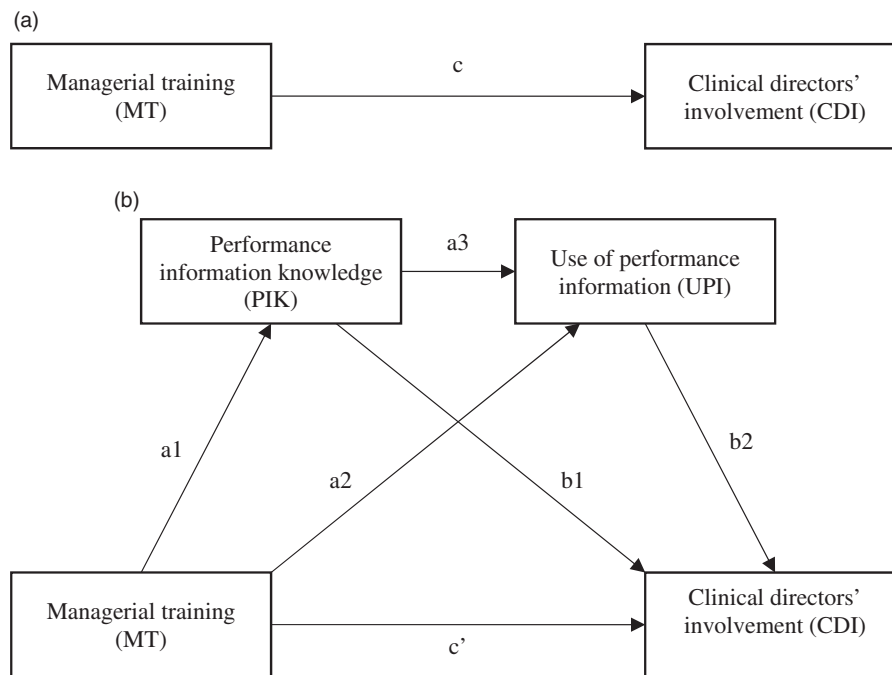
(a)

Managerial training (MT)

c

Clinical directors' involvement (CDI)

(b)

Performance information knowledge (PIK)

a3

Use of performance information (UPI)

a1

a2

b1

b2

Managerial training (MT)

c'

Clinical directors' involvement (CDI)